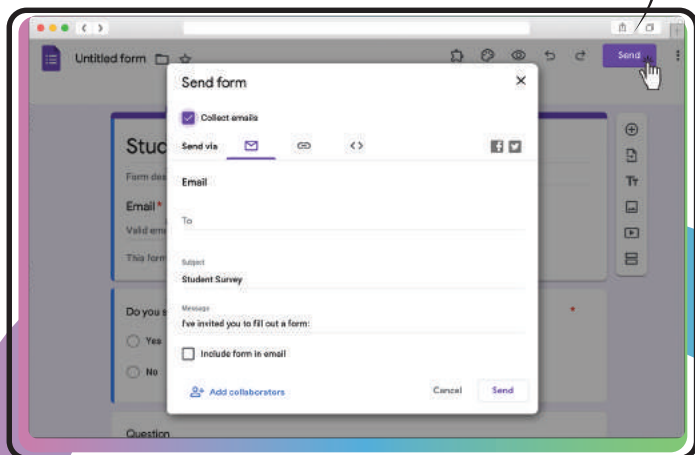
Untitled form

Send

Send form

Collect emails

Send via

Email

To

Subject

Student Survey

Message

I've invited you to fill out a form:

Include form in email

Add collaborators

Cancel

Send

Stuc

Form des

Email *

Valid em

This form

Do you s

Yes

No

Question